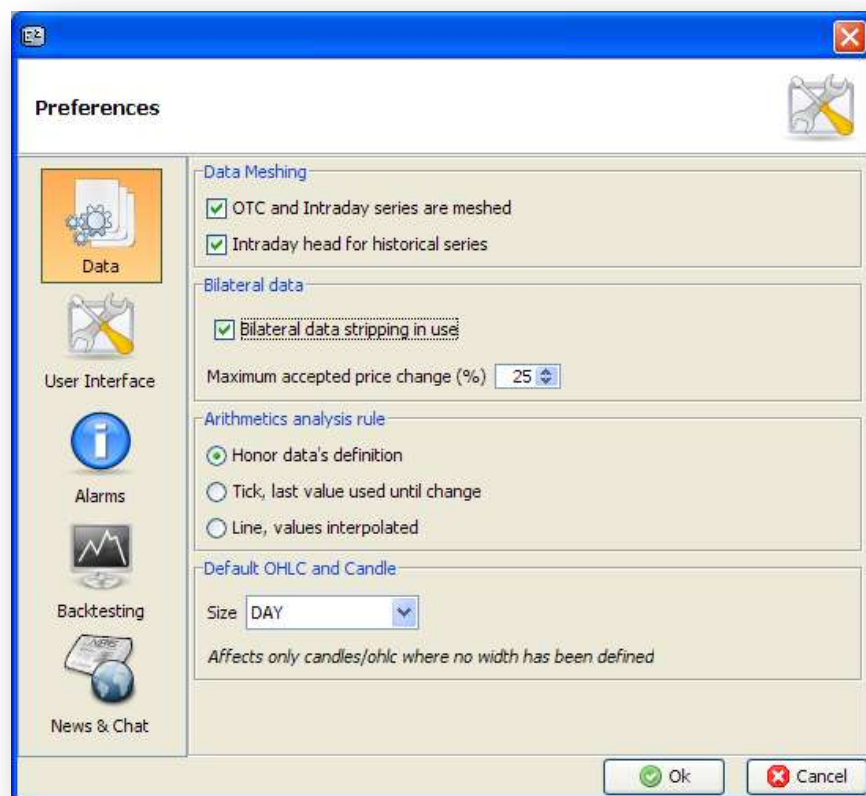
Preferences

Data

User Interface

Alarms

Backtesting

News & Chat

Data Meshing

OTC and Intraday series are meshed

Intraday head for historical series

Bilateral data

Bilateral data stripping in use

Maximum accepted price change (%) 25

Arithmetics analysis rule

Honor data's definition

Tick, last value used until change

Line, values interpolated

Default OHLC and Candle

Size DAY

Affects only candles/ohlc where no width has been defined

Ok

Cancel